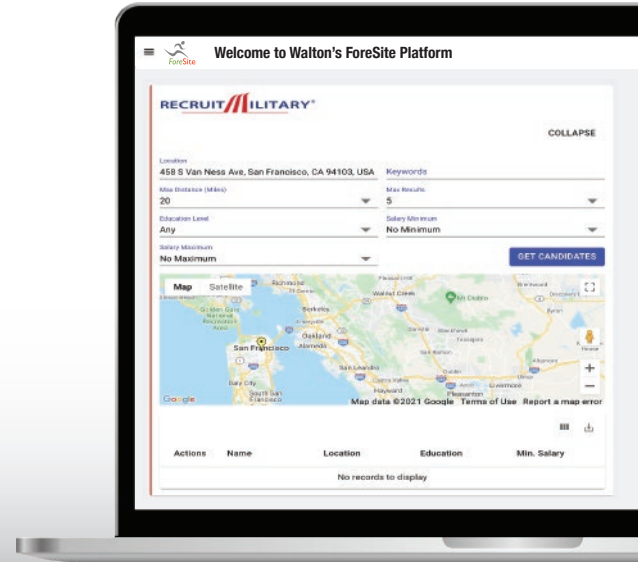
ForeSite

Welcome to Walton's ForeSite Platform

RECRUITMILITARY®

COLLAPSE

Location
458 S Van Ness Ave, San Francisco, CA 94103, USA

Keywords

Max Distance (Miles)
20

Max Results
5

Education Level
Any

Salary Minimum
No Minimum

Salary Maximum
No Maximum

GET CANDIDATES

Map Satellite

Richmond
Walnut Creek
Berkeley
Oakland
San Francisco
Alameda
San Leandro
Daly City
South San Francisco
Hayward
Pleasanton
Livermore
Brentwood
Discovery Bay
Danville
Mt Diablo

Google
Map data ©2021 Google Terms of Use Report a map error

| Actions | Name | Location | Education | Min. Salary |
|---|---|---|---|---|
| No records to display | | | | |